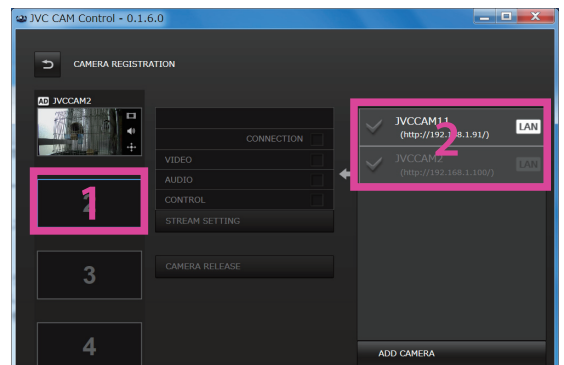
JVC CAM Control - 0.1.6.0

CAMERA REGISTRATION

AD JVCCAM2

1

3

4

CONNECTION

VIDEO

AUDIO

CONTROL

STREAM SETTING

CAMERA RELEASE

JVCCAM11
(http://192.1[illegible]8.1.91/)
LAN

2

JVCCAM2
(http://192.168.1.100/)
LAN

ADD CAMERA